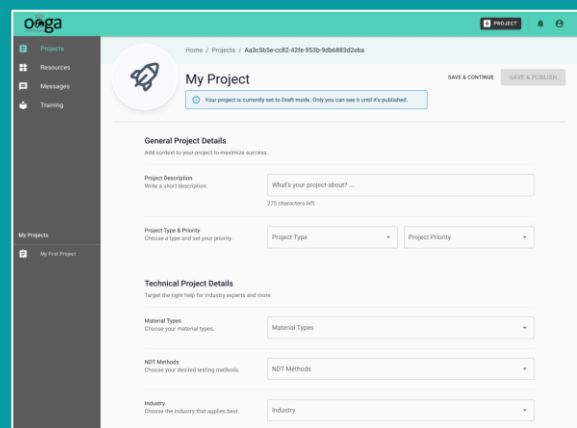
Oega

PROJECT

Projects
Resources
Messages
Training

My Projects
My First Project

Home / Projects / Aa3c5b5e-cc82-42fe-953b-9db6883d2eba

My Project

SAVE & CONTINUE
SAVE & PUBLISH

Your project is currently set to Draft mode. Only you can see it until it's published.

General Project Details
Add context to your project to maximize success.

Project Description
Write a short description.
What's your project about? ...
275 characters left

Project Type & Priority
Choose a type and set your priority.
Project Type
Project Priority

Technical Project Details
Target the right help for industry experts and more.

Material Types
Choose your material types.
Material Types

NDT Methods
Choose your desired testing methods.
NDT Methods

Industry
Choose the industry that applies best.
Industry